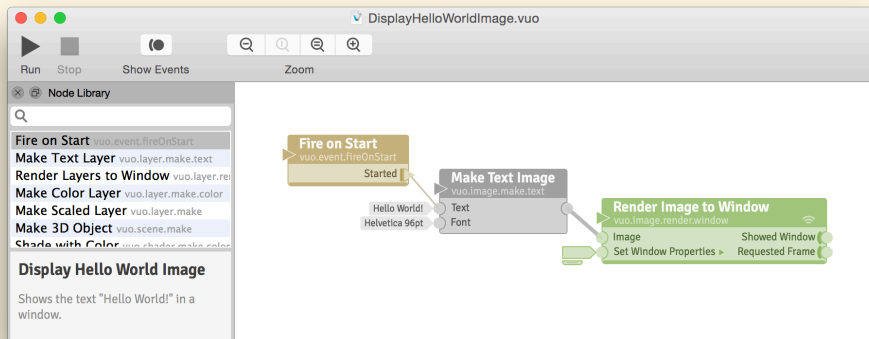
DisplayHelloWorldImage.vuo

Run Stop Show Events Zoom

Node Library

Fire on Start vuo.event.fireOnStart
Make Text Layer vuo.layer.make.text
Render Layers to Window vuo.layer.re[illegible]
Make Color Layer vuo.layer.make.color
Make Scaled Layer vuo.layer.make
Make 3D Object vuo.scene.make
Shade with Color vuo.shader.make.color

Display Hello World Image

Shows the text "Hello World!" in a window.

Fire on Start
vuo.event.fireOnStart
Started

Make Text Image
vuo.image.make.text
Hello World! Text
Helvetica 96pt Font

Render Image to Window
vuo.image.render.window
Image
Set Window Properties
Showed Window
Requested Frame